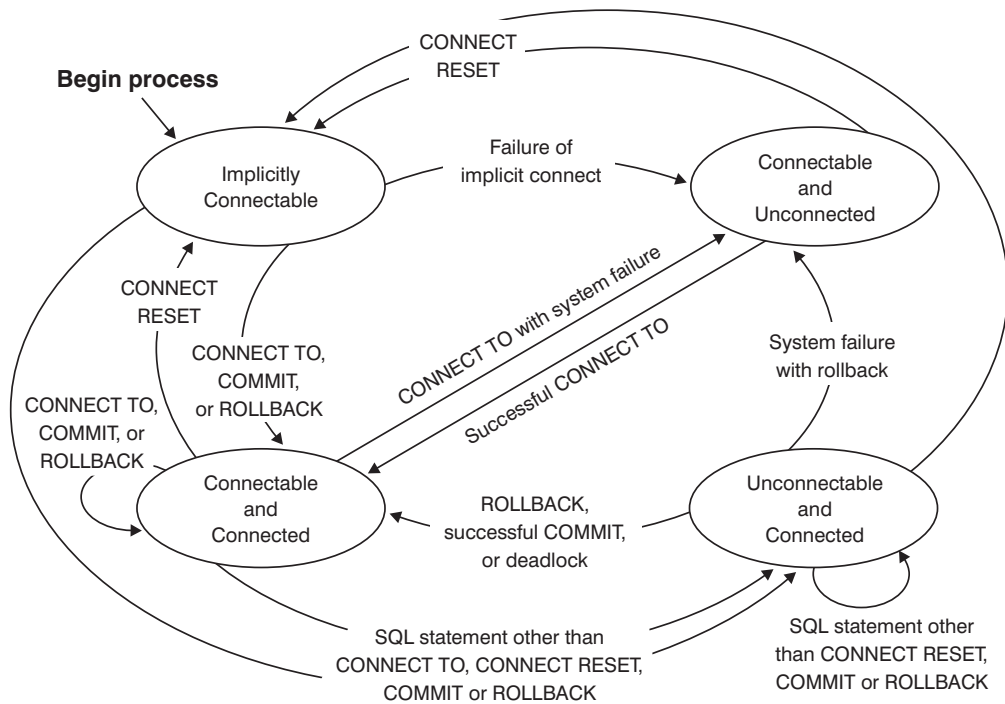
CONNECT RESET

Begin process

Implicitly Connectable

Failure of implicit connect

Connectable and Unconnected

CONNECT RESET

CONNECT TO with system failure

Successful CONNECT TO

System failure with rollback

CONNECT TO, COMMIT, or ROLLBACK

CONNECT TO, COMMIT, or ROLLBACK

Connectable and Connected

ROLLBACK, successful COMMIT, or deadlock

Unconnectable and Connected

SQL statement other than CONNECT TO, CONNECT RESET, COMMIT or ROLLBACK

SQL statement other than CONNECT RESET, COMMIT or ROLLBACK